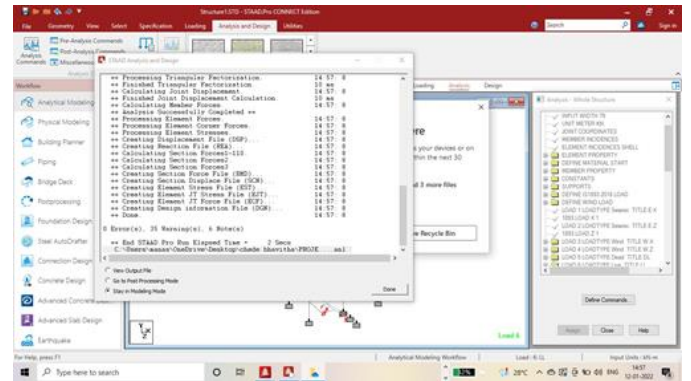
Structure1.STD - STAAD.Pro CONNECT Edition
File Geometry View Select Specification Loading Analysis and Design Utilities
Search Sign In
Analysis Commands
Pre-Analysis Commands
Post-Analysis Commands
Miscellaneous
Analysis
Workflow
Analytical Modeling
Physical Modeling
Building Planner
Piping
Bridge Deck
Postprocessing
Foundation Design
Steel AutoDrafter
Connection Design
Concrete Design
Advanced Concrete Design
Advanced Slab Design
Earthquake
STAAD Analysis and Design
++ Processing Triangular Factorization. 14:57: 8
++ Finished Triangular Factorization 10 ms
++ Calculating Joint Displacement. 14:57: 8
++ Finished Joint Displacement Calculation. 10 ms
++ Calculating Member Forces. 14:57: 8
++ Analysis Successfully Completed ++
++ Processing Element Forces. 14:57: 8
++ Processing Element Corner Forces. 14:57: 8
++ Processing Element Stresses. 14:57: 8
++ Creating Displacement File (DSP)... 14:57: 8
++ Creating Reaction File (REA) 14:57: 8
++ Calculating Section Forces1-113. 14:57: 8
++ Calculating Section Forces2 14:57: 8
++ Calculating Section Forces3 14:57: 8
++ Creating Section Force File (BMD) 14:57: 8
++ Creating Section Displace File (SCN) 14:57: 8
++ Creating Element Stress File (EST) 14:57: 8
++ Creating Element JT Stress File (EJT) 14:57: 8
++ Creating Element JT Force File (ECF) 14:57: 8
++ Creating Design information File (DGN) 14:57: 8
++ Done. 14:57: 8
0 Error(s), 35 Warning(s), 0 Note(s)
++ End STAAD.Pro Run Elapsed Time = 2 Secs
C:\Users\asaas\OneDrive\Desktop\chede bhavitha\PROJE anl
View Output File
Go to Post Processing Mode
Stay in Modeling Mode
Done
Loading Analysis Design
re
s your devices or on
thin the next 30
3 more files
w Recycle Bin
Analysis - Whole Structure
INPUT WIDTH 79
UNIT METER KN
JOINT COORDINATES
MEMBER INCIDENCES
ELEMENT INCIDENCES SHELL
ELEMENT PROPERTY
DEFINE MATERIAL START
MEMBER PROPERTY
CONSTANTS
SUPPORTS
DEFINE IS1893 2016 LOAD
DEFINE WIND LOAD
LOAD 1 LOADTYPE Seismic TITLE E X
1893 LOAD X 1
LOAD 2 LOADTYPE Seismic TITLE E Z
1893 LOAD Z 1
LOAD 3 LOADTYPE Wind TITLE W X
LOAD 4 LOADTYPE Wind TITLE W Z
LOAD 5 LOADTYPE Dead TITLE DL
Define Commands...
Assign Close Help
Load 6
For Help, press F1
Analytical Modeling Workflow
Load : 6 LL
Input Units : kN-m
Type here to search
28°C ENG 14:57 12-01-2022